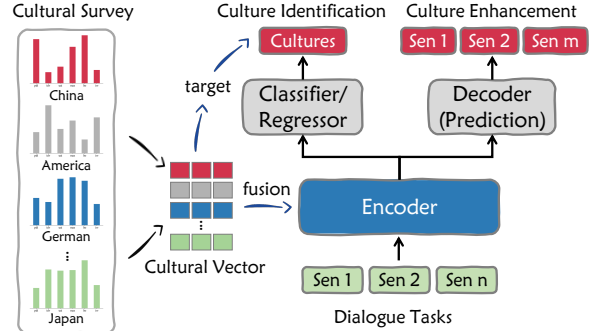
Cultural Survey

China

America

German

⋮

Japan

target

fusion

Cultural Vector

Culture Identification

Cultures

Classifier/ Regressor

Culture Enhancement

Sen 1 Sen 2 Sen m

Decoder (Prediction)

Encoder

Sen 1 Sen 2 Sen n

Dialogue Tasks